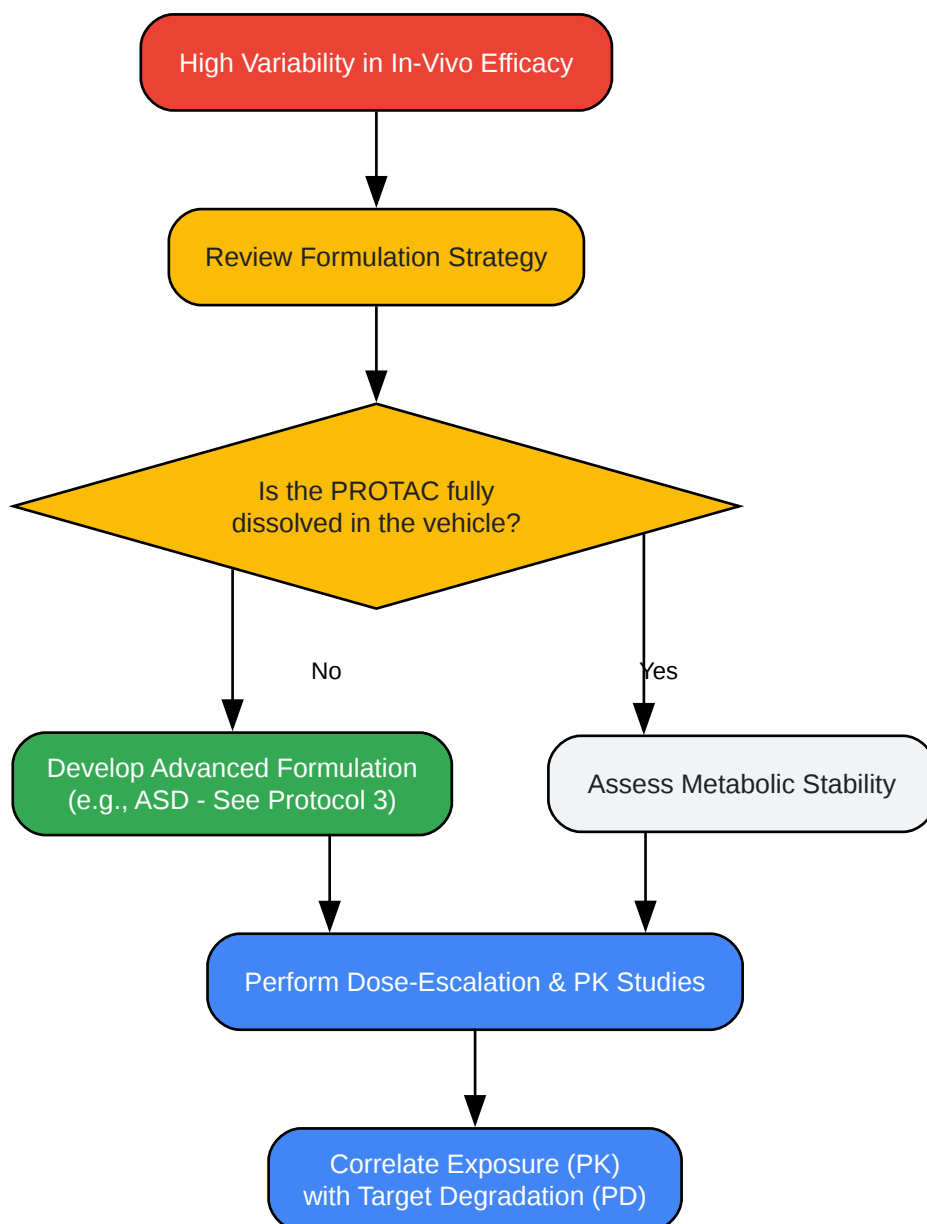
High Variability in In-Vivo Efficacy

Review Formulation Strategy

Is the PROTAC fully dissolved in the vehicle?

No

Yes

Develop Advanced Formulation (e.g., ASD - See Protocol 3)

Assess Metabolic Stability

Perform Dose-Escalation & PK Studies

Correlate Exposure (PK) with Target Degradation (PD)